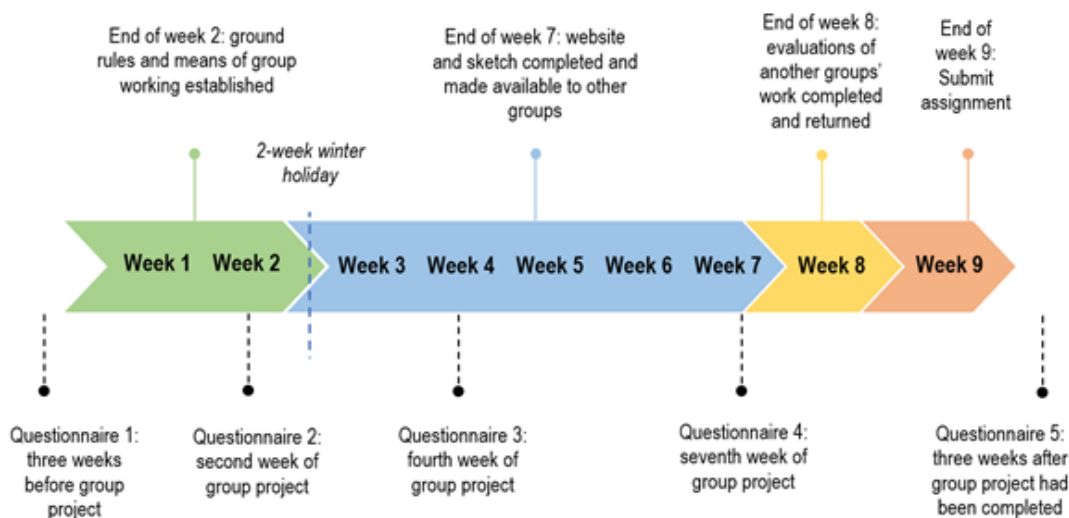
End of week 2: ground rules and means of group working established

2-week winter holiday

End of week 7: website and sketch completed and made available to other groups

End of week 8: evaluations of another groups' work completed and returned

End of week 9: Submit assignment

Week 1 Week 2 Week 3 Week 4 Week 5 Week 6 Week 7 Week 8 Week 9

Questionnaire 1: three weeks before group project

Questionnaire 2: second week of group project

Questionnaire 3: fourth week of group project

Questionnaire 4: seventh week of group project

Questionnaire 5: three weeks after group project had been completed